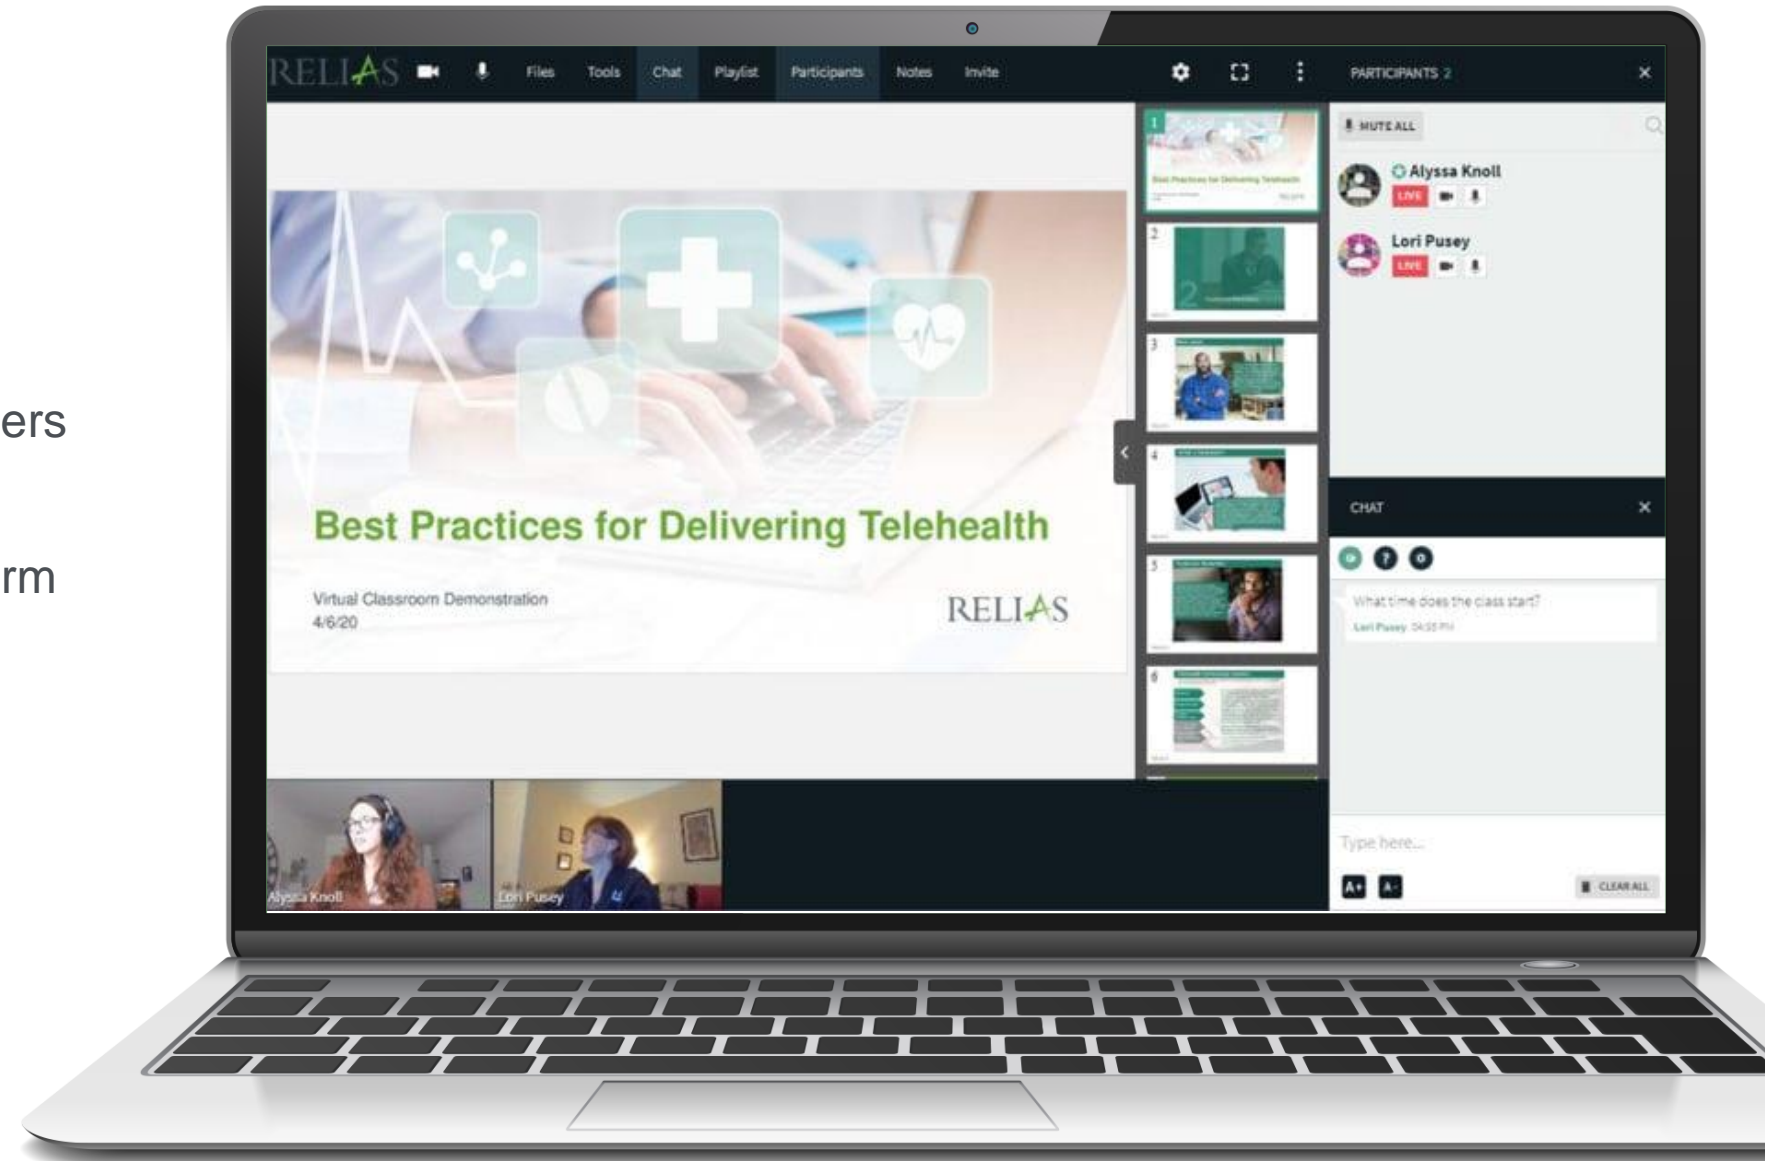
ers

rm

RELIAS Files Tools Chat Playlist Participants Notes Invite

PARTICIPANTS 2

MUTE ALL

Alyssa Knoll
LIVE

Lori Pusey
LIVE

Best Practices for Delivering Telehealth

Virtual Classroom Demonstration
4/6/20

RELIAS

1
2
3
4
5
6

CHAT

What time does the class start?
Lori Pusey 04:55 PM

Type here...

A+ A-

CLEAR ALL

Alyssa Knoll
Lori Pusey